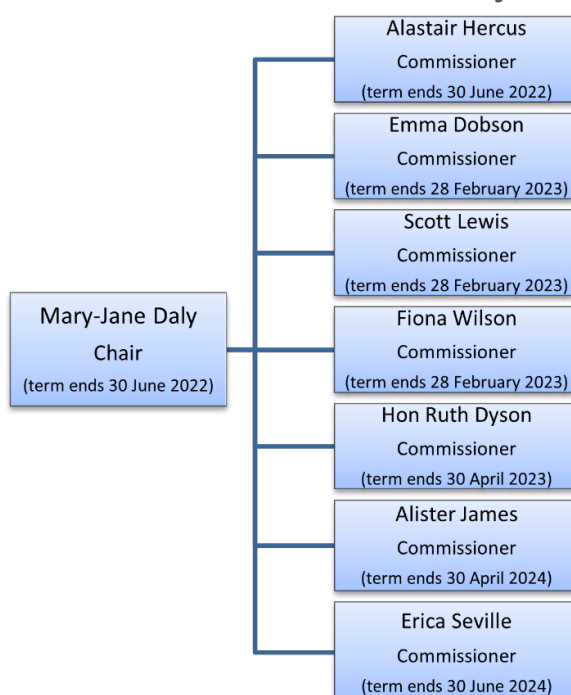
Mary-Jane Daly
Chair
(term ends 30 June 2022)

Alastair Hercus
Commissioner
(term ends 30 June 2022)

Emma Dobson
Commissioner
(term ends 28 February 2023)

Scott Lewis
Commissioner
(term ends 28 February 2023)

Fiona Wilson
Commissioner
(term ends 28 February 2023)

Hon Ruth Dyson
Commissioner
(term ends 30 April 2023)

Alister James
Commissioner
(term ends 30 April 2024)

Erica Seville
Commissioner
(term ends 30 June 2024)